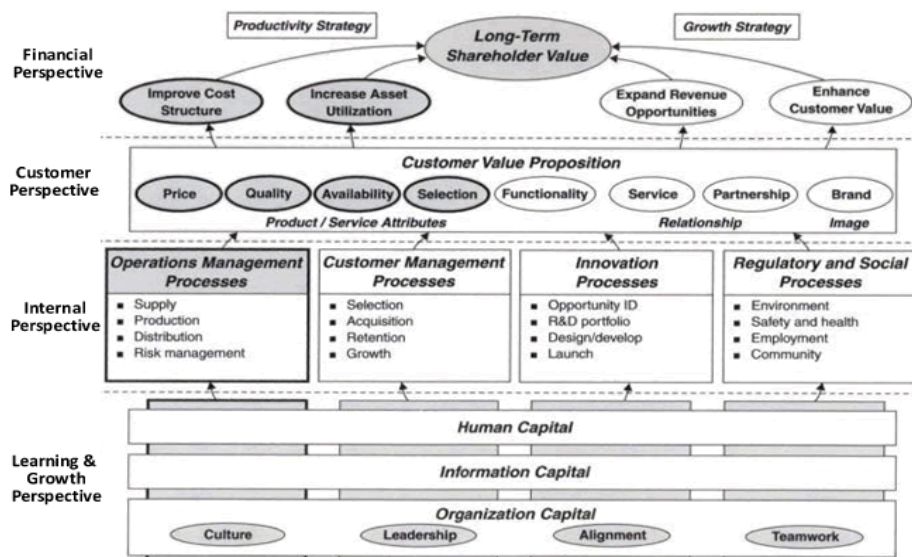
Productivity Strategy

Long-Term Shareholder Value

Growth Strategy

Financial Perspective

Improve Cost Structure

Increase Asset Utilization

Expand Revenue Opportunities

Enhance Customer Value

Customer Perspective

Customer Value Proposition

Price

Quality

Availability

Selection

Functionality

Service

Partnership

Brand

Product / Service Attributes

Relationship

Image

Internal Perspective

Operations Management Processes
- Supply
- Production
- Distribution
- Risk management

Customer Management Processes
- Selection
- Acquisition
- Retention
- Growth

Innovation Processes
- Opportunity ID
- R&D portfolio
- Design/develop
- Launch

Regulatory and Social Processes
- Environment
- Safety and health
- Employment
- Community

Learning & Growth Perspective

Human Capital

Information Capital

Organization Capital

Culture

Leadership

Alignment

Teamwork